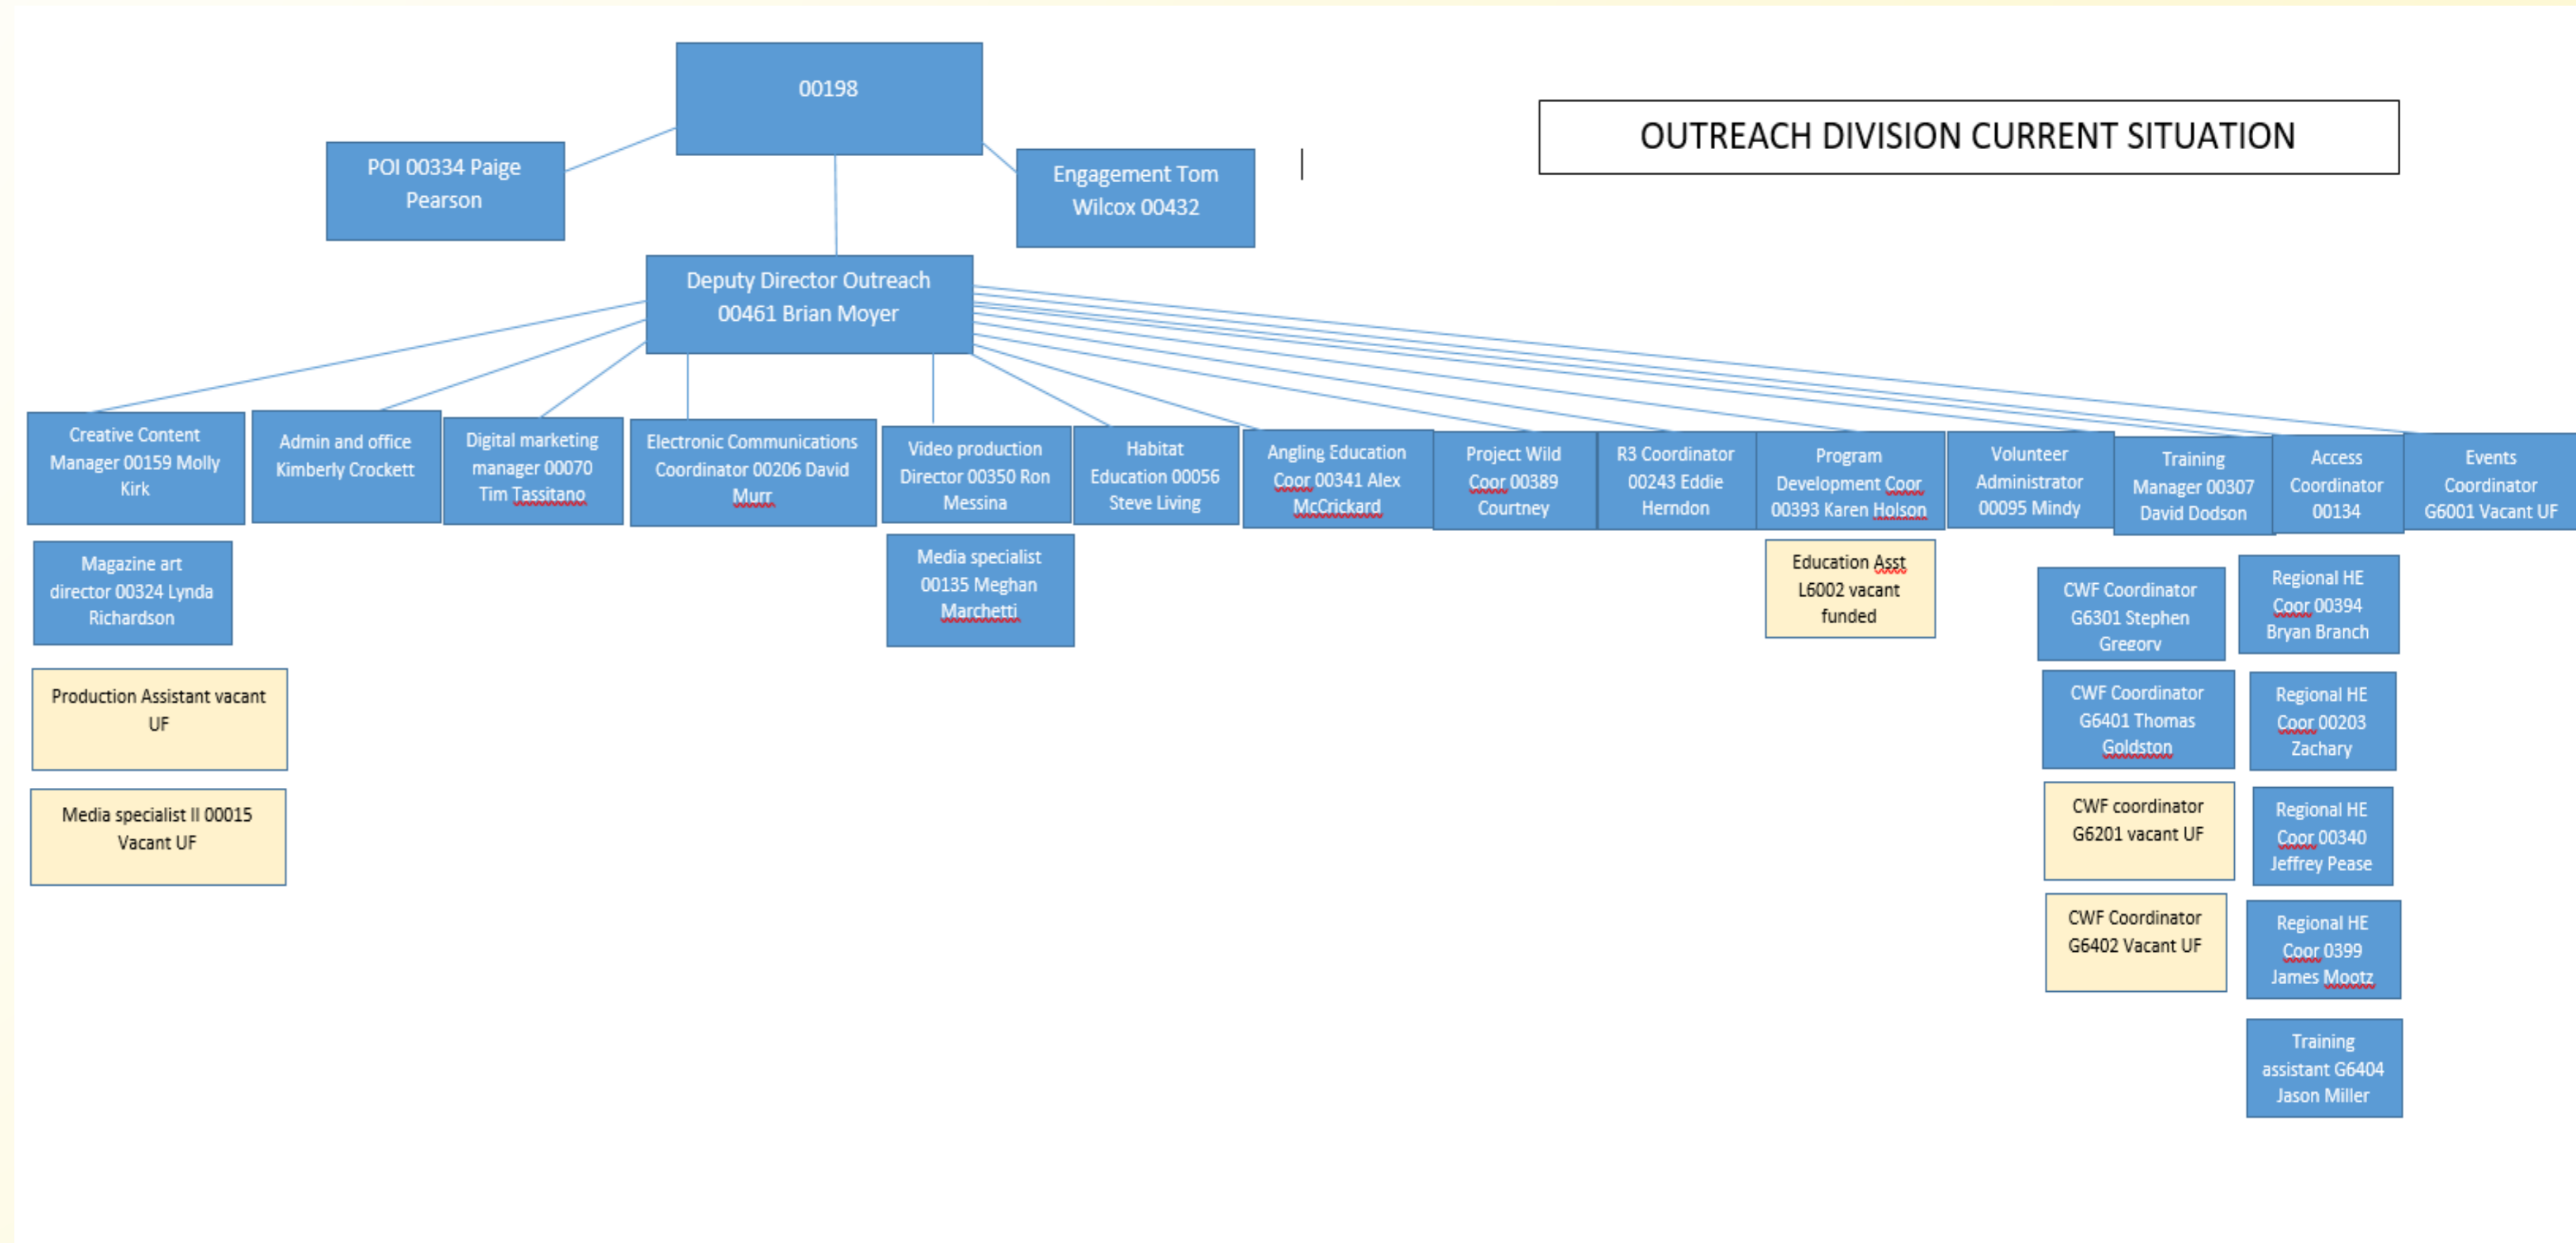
00198

OUTREACH DIVISION CURRENT SITUATION

POI 00334 Paige Pearson

Engagement Tom Wilcox 00432

Deputy Director Outreach 00461 Brian Moyer

Creative Content Manager 00159 Molly Kirk

Admin and office Kimberly Crockett

Digital marketing manager 00070 Tim Tassitano

Electronic Communications Coordinator 00206 David Murr

Video production Director 00350 Ron Messina

Habitat Education 00056 Steve Living

Angling Education Coor 00341 Alex McCrickard

Project Wild Coor 00389 Courtney

R3 Coordinator 00243 Eddie Herndon

Program Development Coor 00393 Karen Holson

Volunteer Administrator 00095 Mindy

Training Manager 00307 David Dodson

Access Coordinator 00134

Events Coordinator G6001 Vacant UF

Magazine art director 00324 Lynda Richardson

Production Assistant vacant UF

Media specialist II 00015 Vacant UF

Media specialist 00135 Meghan Marchetti

Education Asst L6002 vacant funded

CWF Coordinator G6301 Stephen Gregory

CWF Coordinator G6401 Thomas Goldston

CWF coordinator G6201 vacant UF

CWF Coordinator G6402 Vacant UF

Regional HE Coor 00394 Bryan Branch

Regional HE Coor 00203 Zachary

Regional HE Coor 00340 Jeffrey Pease

Regional HE Coor 0399 James Mootz

Training assistant G6404 Jason Miller